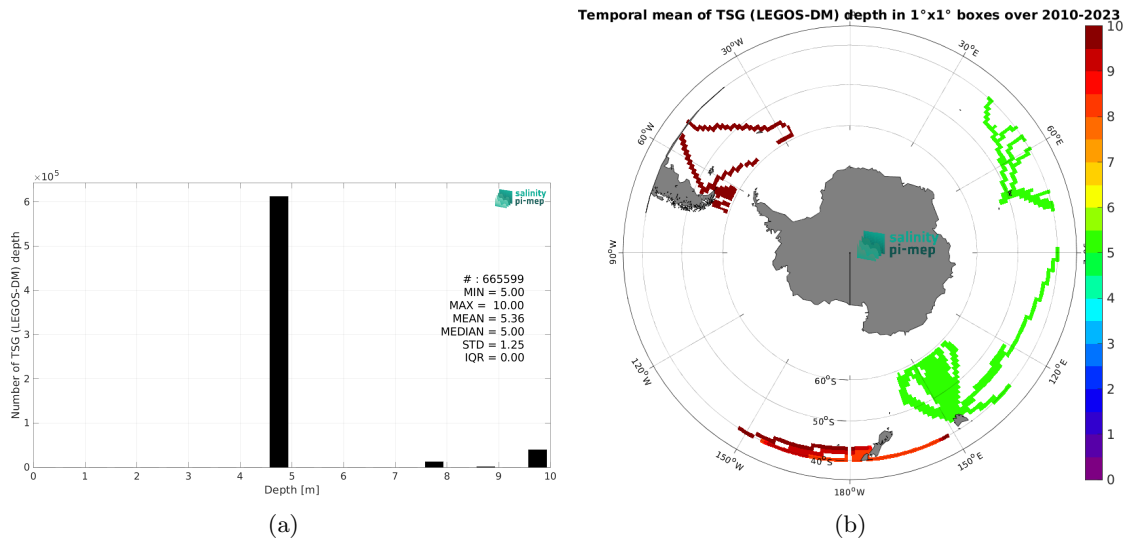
$\times10^5$

6

5

4

3

2

1

0

Number of TSG (LEGOS-DM) depth

salinity pi-mep

# : 665599
MIN = 5.00
MAX = 10.00
MEAN = 5.36
MEDIAN = 5.00
STD = 1.25
IQR = 0.00

0 1 2 3 4 5 6 7 8 9 10

Depth [m]

(a)

Temporal mean of TSG (LEGOS-DM) depth in 1°x1° boxes over 2010-2023

30°W

30°E

60°W

60°E

90°W

90°E

120°W

120°E

150°W

150°E

180°W

60°S

50°S

40°S

salinity pi-mep

10

9

8

7

6

5

4

3

2

1

0

(b)